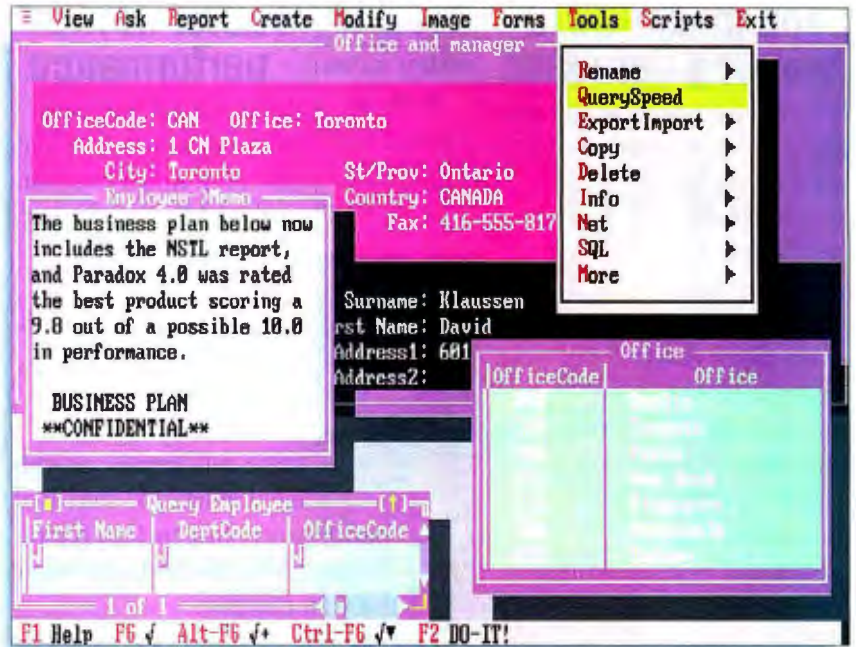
≡ View Ask Report Create Modify Image Forms Tools Scripts Exit

Office and manager

OfficeCode: CAN Office: Toronto
Address: 1 CN Plaza
City: Toronto St/Prov: Ontario
Country: CANADA
Fax: 416-555-817

Employee >Memo
The business plan below now includes the NSTL report, and Paradox 4.0 was rated the best product scoring a 9.8 out of a possible 10.0 in performance.

BUSINESS PLAN
**CONFIDENTIAL**

Surname: Klaussen
rst Name: David
Address1: 601
Address2:

Rename ▸
QuerySpeed
ExportImport ▸
Copy ▸
Delete ▸
Info ▸
Net ▸
SQL ▸
More ▸

Office
| OfficeCode | Office |
|---|---|
| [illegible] | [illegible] |

Query Employee
| First Name | DeptCode | OfficeCode |
|---|---|---|

1 of 1

F1 Help F6 √ Alt-F6 √+ Ctrl-F6 √▾ F2 DO-IT!